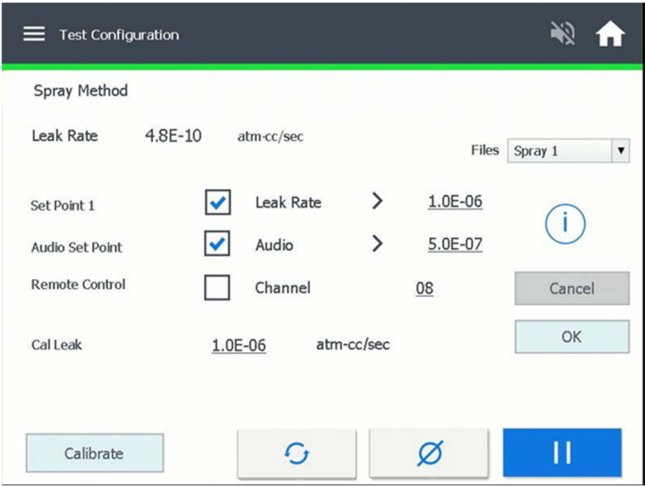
Test Configuration

Spray Method

Leak Rate 4.8E-10 atm-cc/sec

Files Spray 1

Set Point 1 Leak Rate > 1.0E-06

Audio Set Point Audio > 5.0E-07

Remote Control Channel 08

Cancel

OK

Cal Leak 1.0E-06 atm-cc/sec

Calibrate

Ø